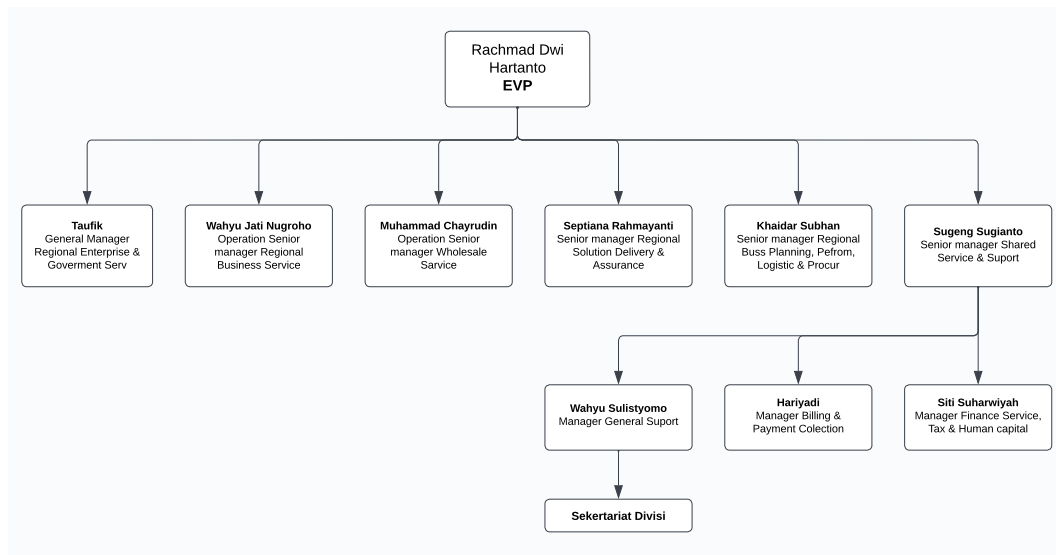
Rachmad Dwi Hartanto
**EVP**

**Taufik**
General Manager Regional Enterprise & Goverment Serv

**Wahyu Jati Nugroho**
Operation Senior manager Regional Business Service

**Muhammad Chayrudin**
Operation Senior manager Wholesale Sarvice

**Septiana Rahmayanti**
Senior manager Regional Solution Delivery & Assurance

**Khaidar Subhan**
Senior manager Regional Buss Planning, Pefrom, Logistic & Procur

**Sugeng Sugianto**
Senior manager Shared Service & Suport

**Wahyu Sulistyomo**
Manager General Suport

**Hariyadi**
Manager Billing & Payment Colection

**Siti Suharwiyah**
Manager Finance Service, Tax & Human capital

**Sekertariat Divisi**